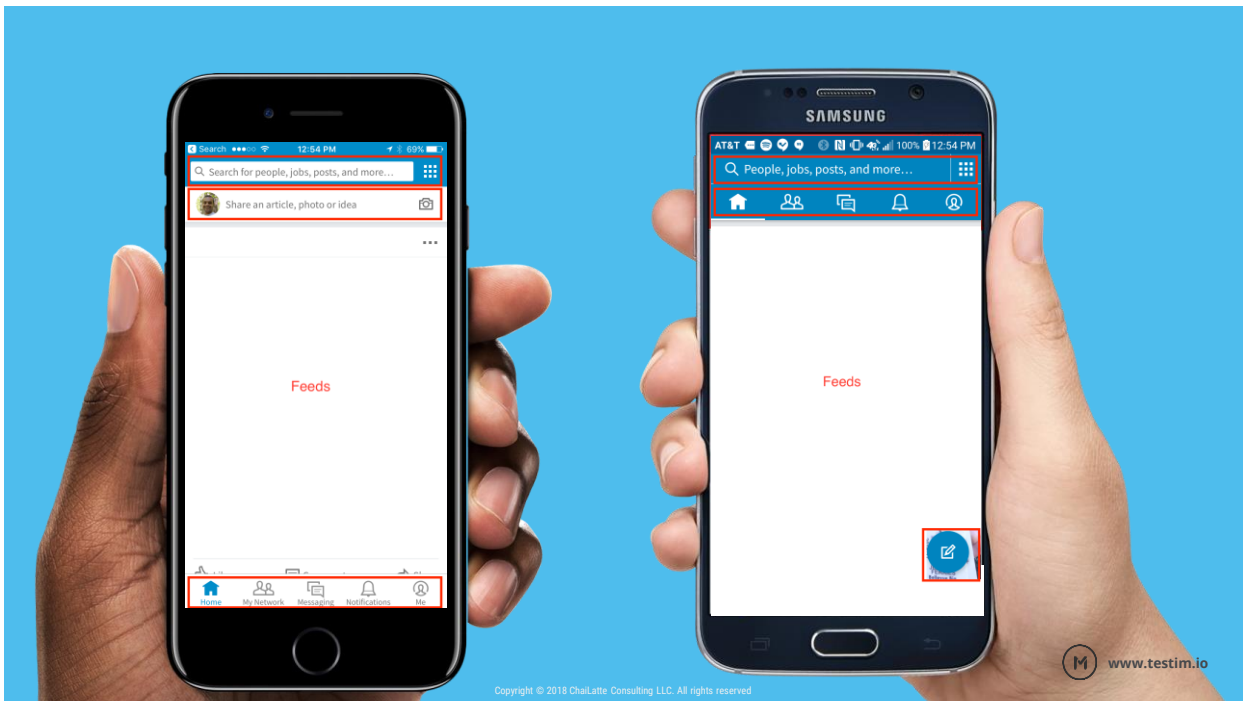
Search ●●●○○ 12:54 PM 69%

Search for people, jobs, posts, and more...

Share an article, photo or idea

Feeds

Home My Network Messaging Notifications Me

SAMSUNG

AT&T 100% 12:54 PM

People, jobs, posts, and more...

Feeds

www.testim.io

Copyright © 2018 ChaiLatte Consulting LLC. All rights reserved